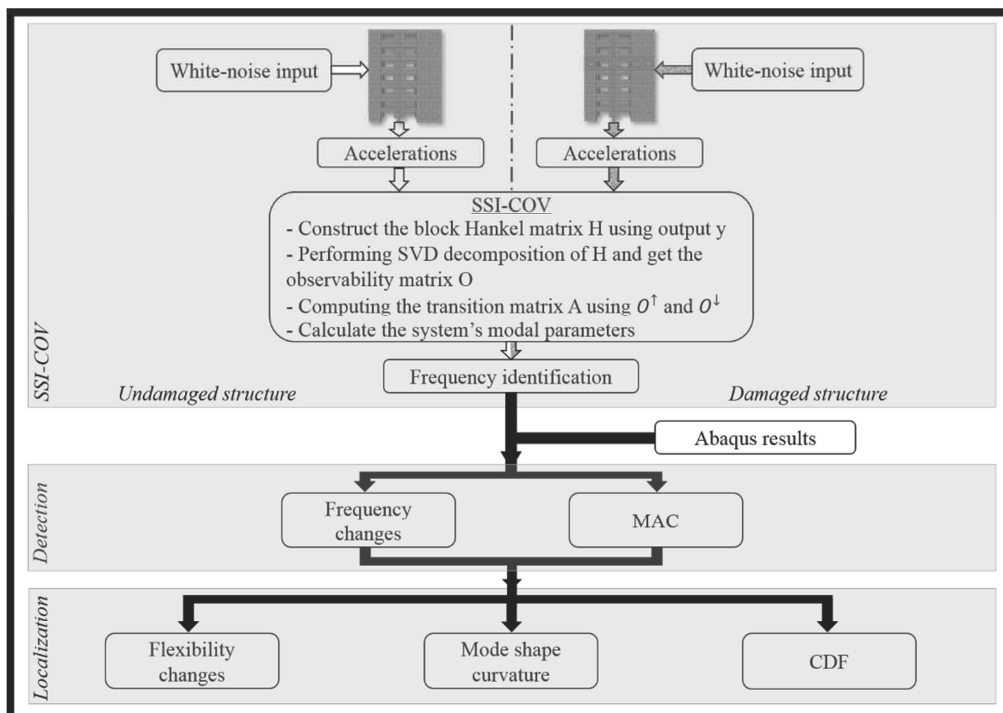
White-noise input

White-noise input

Accelerations

Accelerations

SSI-COV

- Construct the block Hankel matrix H using output y
- Performing SVD decomposition of H and get the observability matrix O
- Computing the transition matrix A using $O^{\uparrow}$ and $O^{\downarrow}$
- Calculate the system's modal parameters

Frequency identification

SSI-COV

Undamaged structure

Damaged structure

Abaqus results

Detection

Frequency changes

MAC

Localization

Flexibility changes

Mode shape curvature

CDF